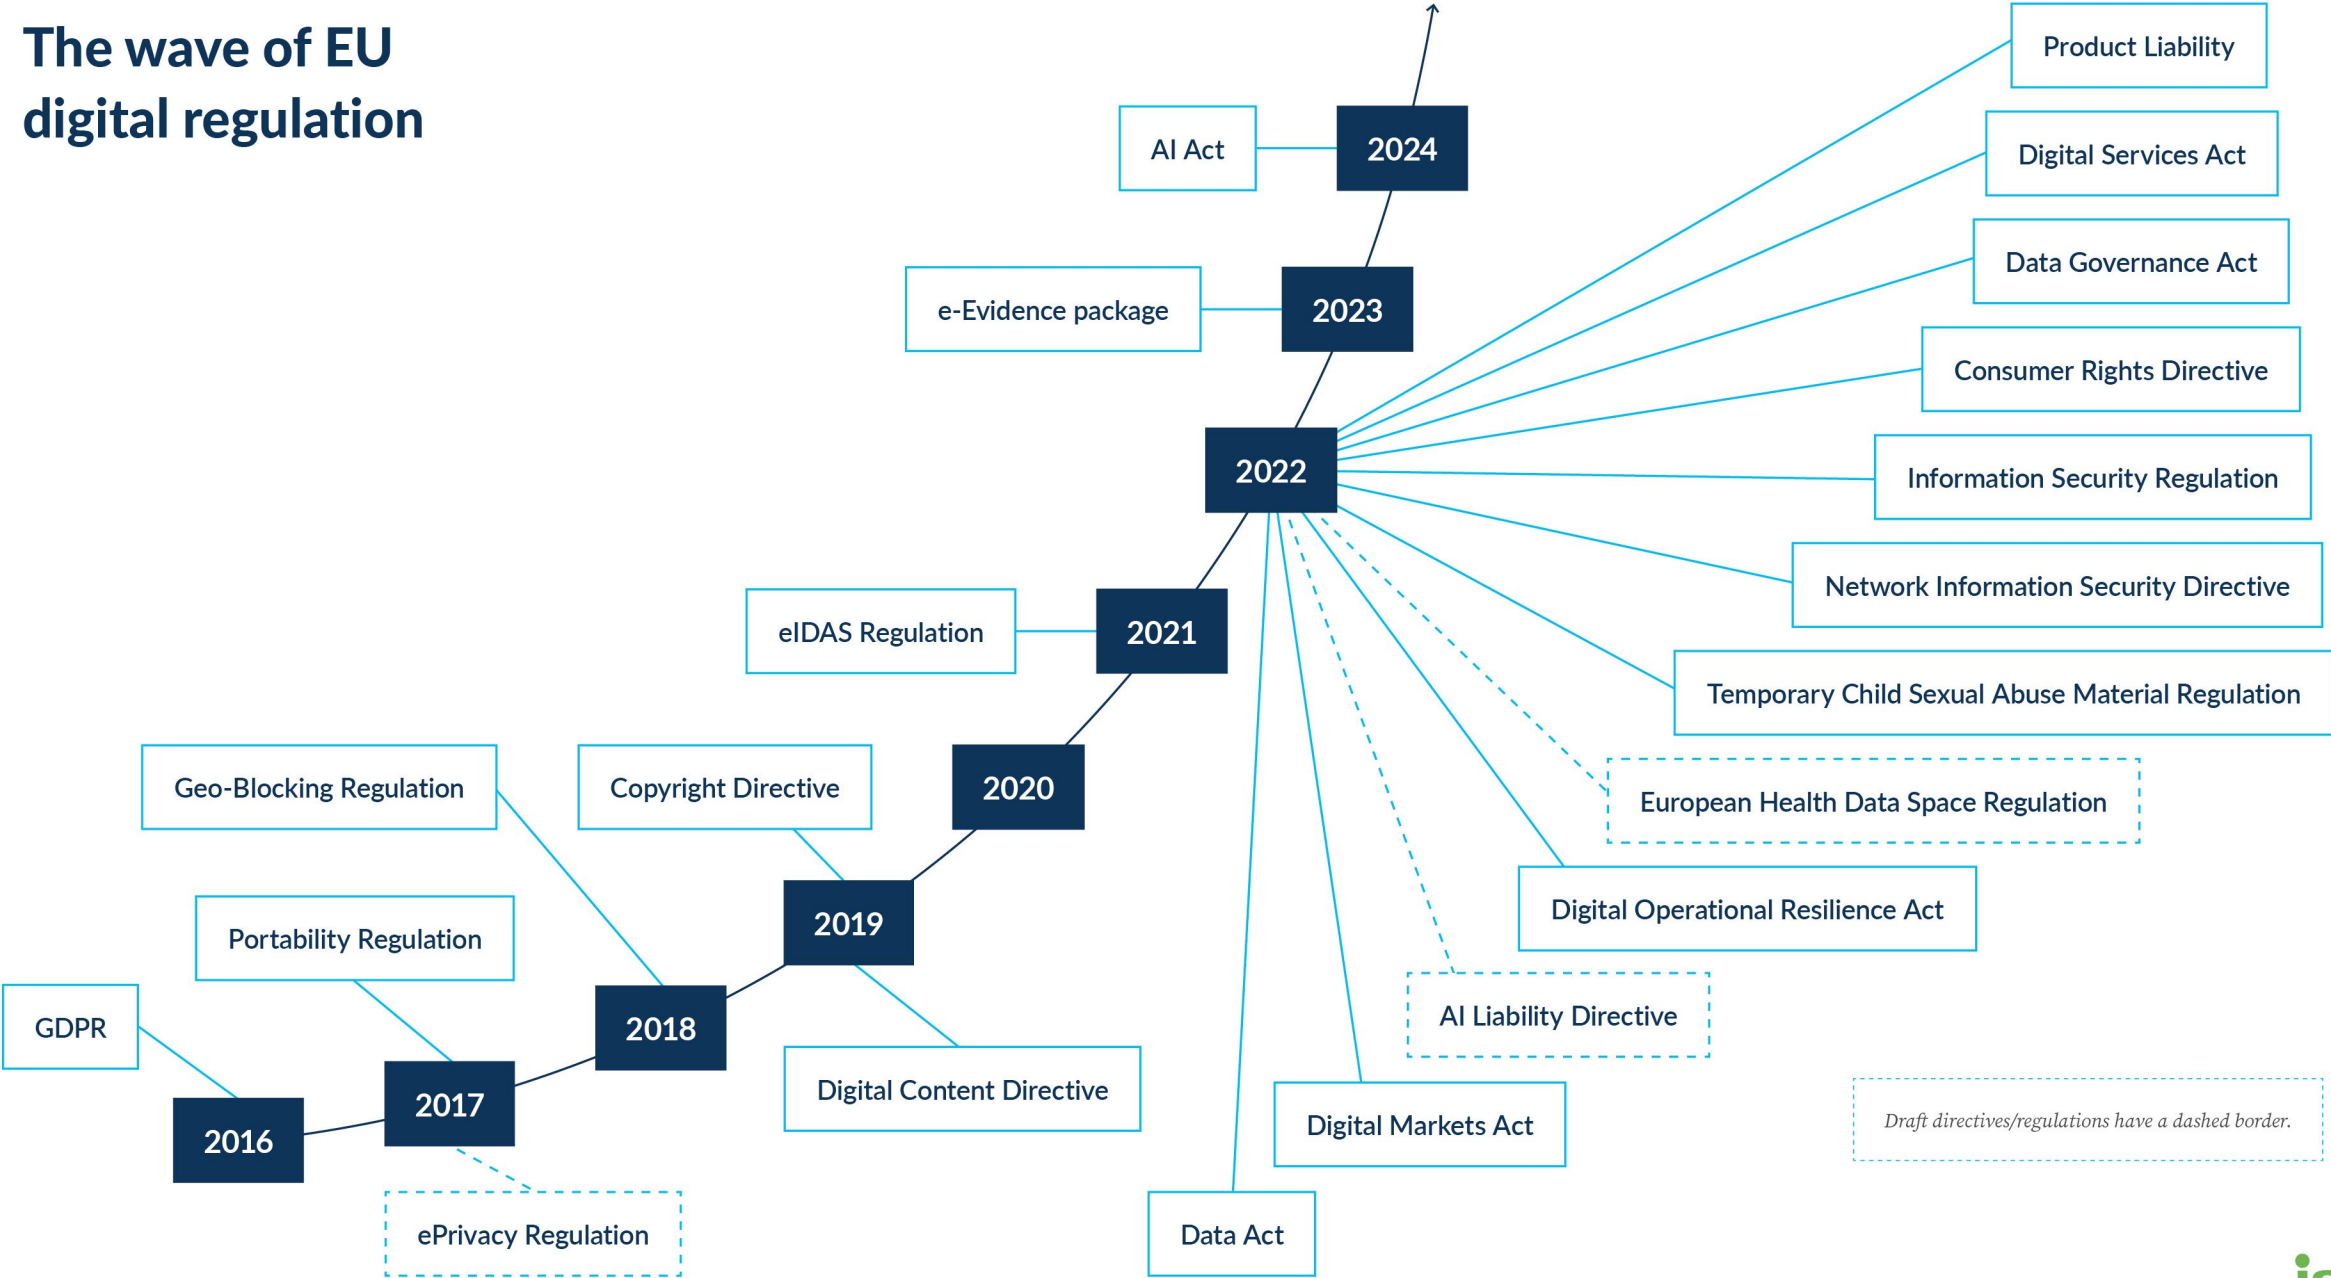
The wave of EU digital regulation

AI Act
2024
e-Evidence package
2023
Product Liability
Digital Services Act
Data Governance Act
Consumer Rights Directive
Information Security Regulation
Network Information Security Directive
Temporary Child Sexual Abuse Material Regulation
2022
eIDAS Regulation
2021
2020
Geo-Blocking Regulation
Copyright Directive
European Health Data Space Regulation
Digital Operational Resilience Act
2019
Portability Regulation
AI Liability Directive
GDPR
2018
Digital Content Directive
2017
2016
Digital Markets Act
Draft directives/regulations have a dashed border.
ePrivacy Regulation
Data Act